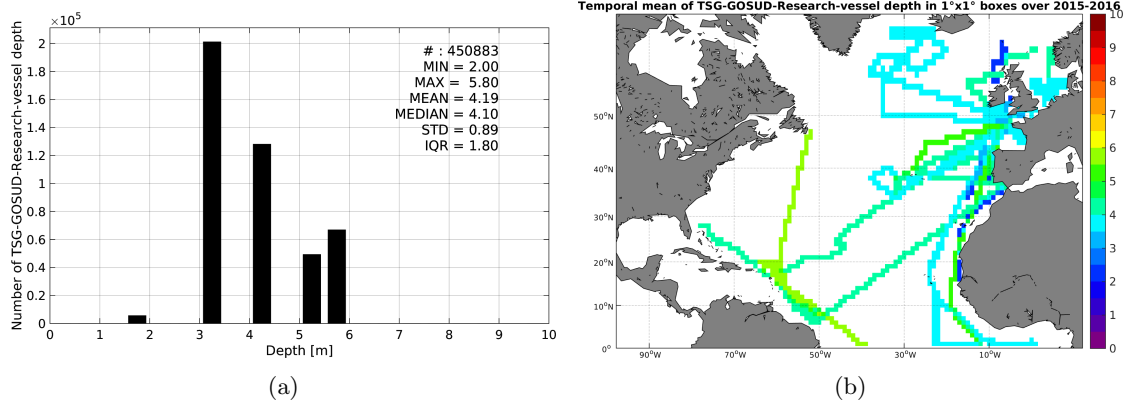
$\times 10^5$

Number of TSG-GOSUD-Research-vessel depth

2
1.8
1.6
1.4
1.2
1
0.8
0.6
0.4
0.2
0

0 1 2 3 4 5 6 7 8 9 10

Depth [m]

# : 450883
MIN = 2.00
MAX = 5.80
MEAN = 4.19
MEDIAN = 4.10
STD = 0.89
IQR = 1.80

(a)

Temporal mean of TSG-GOSUD-Research-vessel depth in 1°x1° boxes over 2015-2016

50°N
40°N
30°N
20°N
10°N
0°

90°W 70°W 50°W 30°W 10°W

10
9
8
7
6
5
4
3
2
1
0

(b)